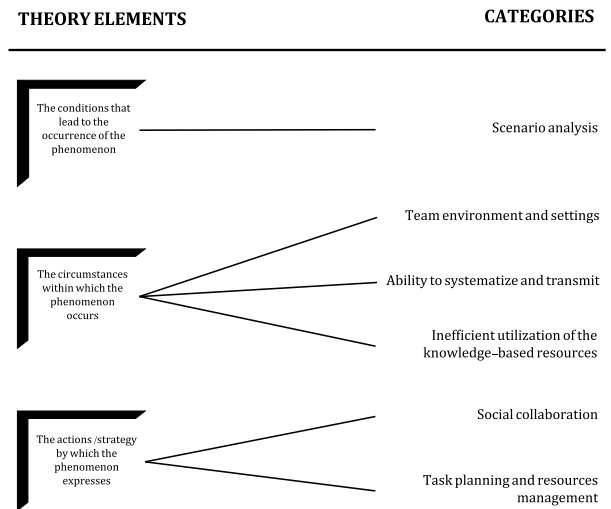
THEORY ELEMENTS

CATEGORIES

The conditions that lead to the occurrence of the phenomenon

Scenario analysis

The circumstances within which the phenomenon occurs

Team environment and settings

Ability to systematize and transmit

Inefficient utilization of the knowledge–based resources

The actions /strategy by which the phenomenon expresses

Social collaboration

Task planning and resources management